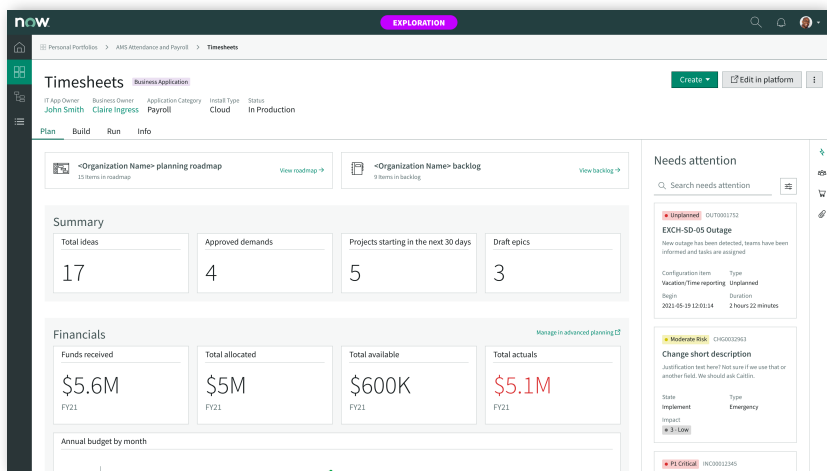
now

EXPLORATION

Personal Portfolios > AMS Attendance and Payroll > Timesheets

Timesheets Business Application

IT App Owner
John Smith

Business Owner
Claire Ingress

Application Category
Payroll

Install Type
Cloud

Status
In Production

Create ▾

Edit in platform

Plan Build Run Info

<Organization Name> planning roadmap
15 items in roadmap
View roadmap →

<Organization Name> backlog
9 items in backlog
View backlog →

Summary

| Total ideas | Approved demands | Projects starting in the next 30 days | Draft epics |
|---|---|---|---|
| 17 | 4 | 5 | 3 |

Financials

Manage in advanced planning

| Funds received | Total allocated | Total available | Total actuals |
|---|---|---|---|
| \$5.6M | \$5M | \$600K | \$5.1M |
| FY21 | FY21 | FY21 | FY21 |

Annual budget by month

Needs attention

Search needs attention

Unplanned OUT0001752
EXCH-SD-05 Outage
New outage has been detected, teams have been informed and tasks are assigned

Configuration item
Vacation/Time reporting

Type
Unplanned

Begin
2021-05-19 12:01:14

Duration
2 hours 22 minutes

Moderate Risk CHG0032963
Change short description
Justification text here? Not sure if we use that or another field. We should ask Caitlin.

State
Implement

Type
Emergency

Impact
3 - Low

P1 Critical INC00012345